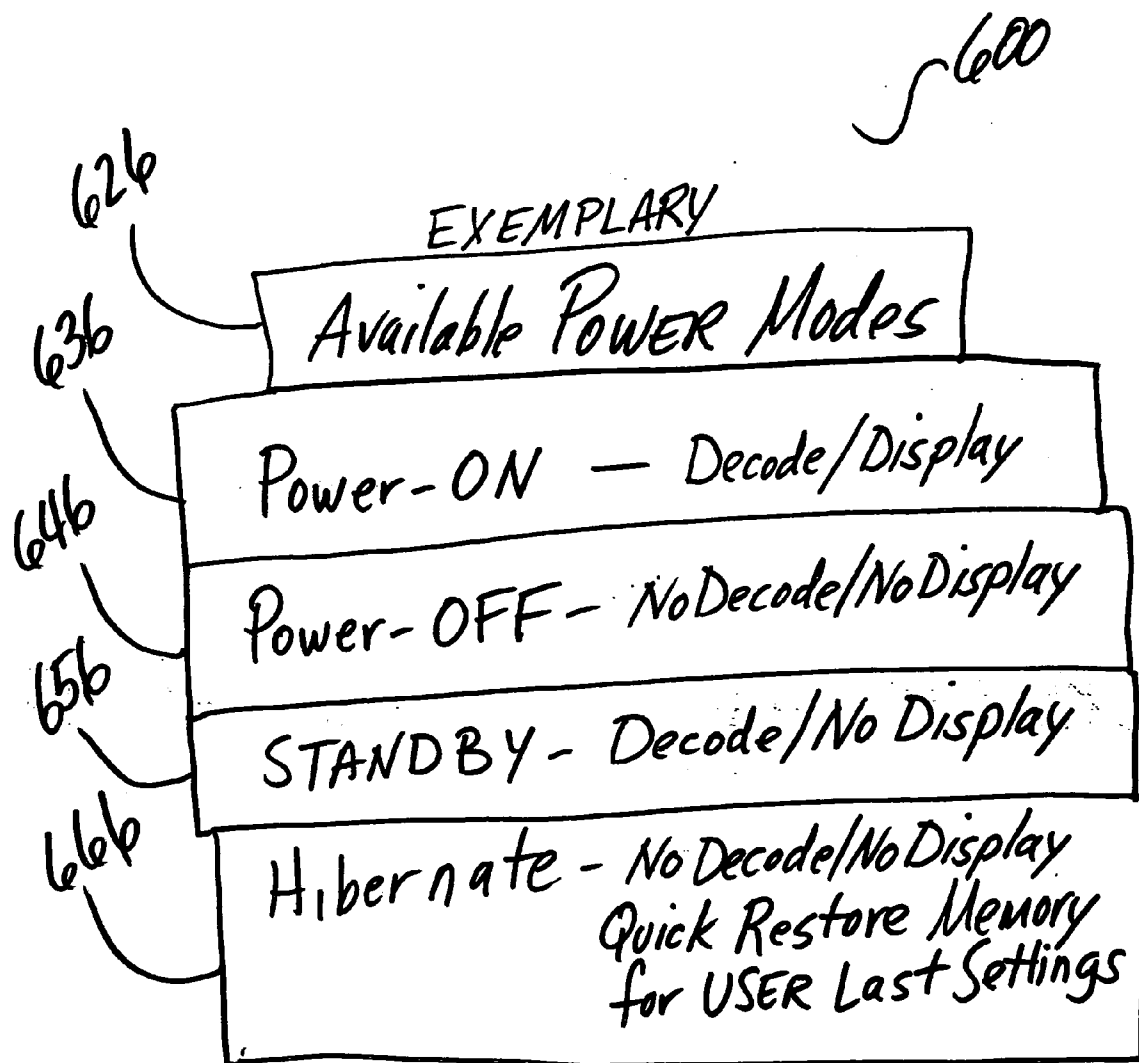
600

626

EXEMPLARY

Available POWER Modes

636

Power-ON — Decode/Display

646

Power-OFF - NoDecode/NoDisplay

656

STANDBY - Decode/No Display

666

Hibernate - No Decode/No Display Quick Restore Memory for USER Last Settings